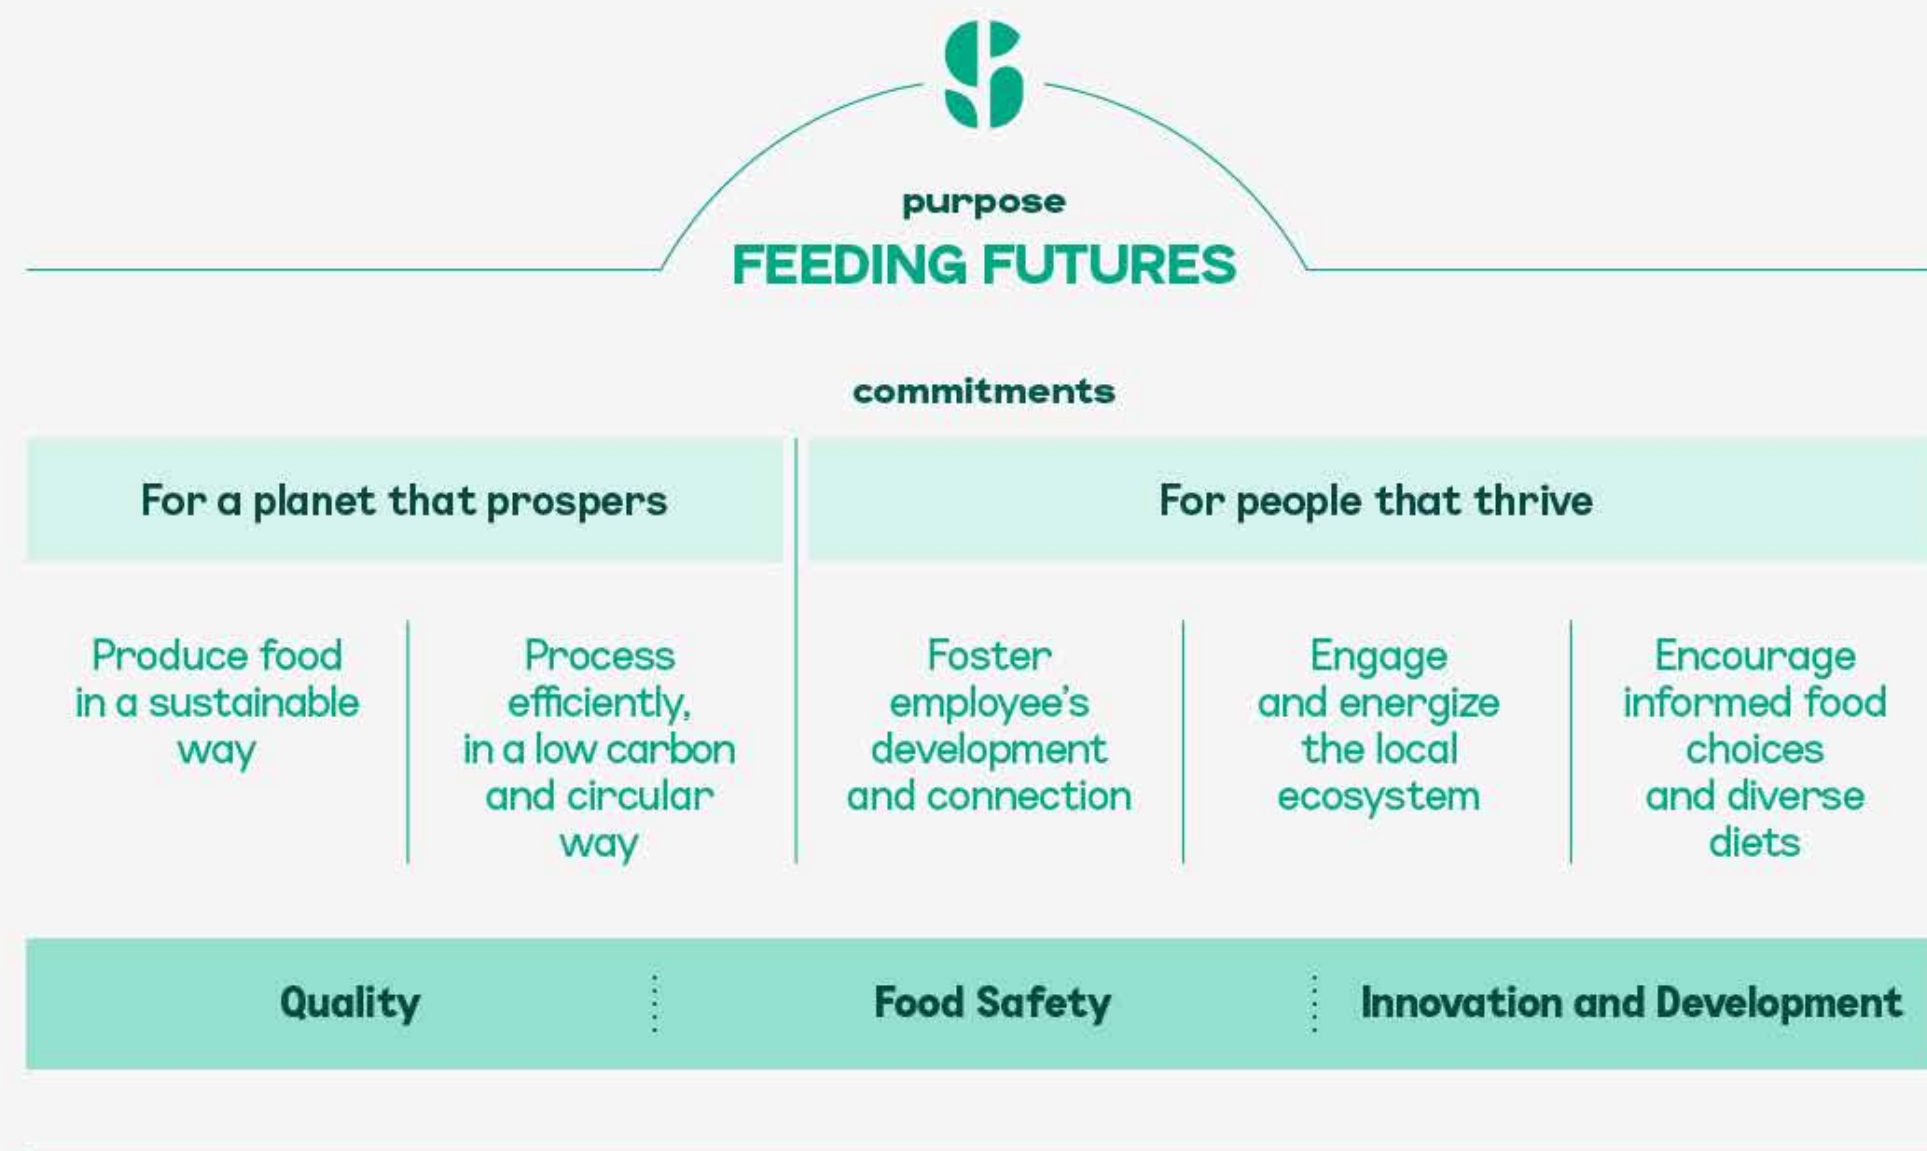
purpose
FEEDING FUTURES

commitments

For a planet that prospers

For people that thrive

Produce food in a sustainable way

Process efficiently, in a low carbon and circular way

Foster employee's development and connection

Engage and energize the local ecosystem

Encourage informed food choices and diverse diets

Quality

Food Safety

Innovation and Development